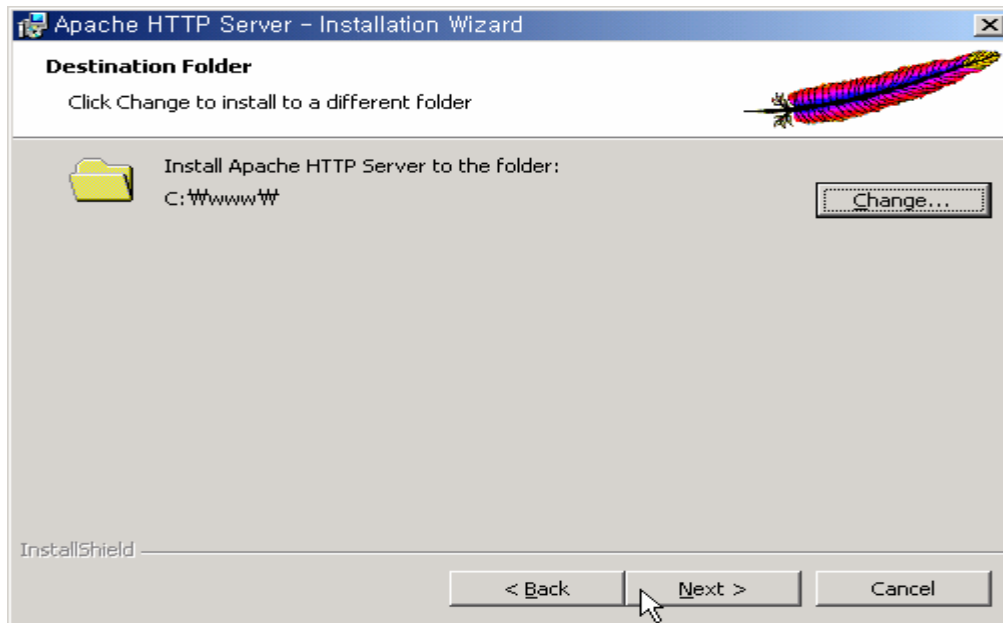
Apache HTTP Server - Installation Wizard

Destination Folder

Click Change to install to a different folder

Install Apache HTTP Server to the folder:

C:₩www₩

Change...

InstallShield

< Back

Next >

Cancel